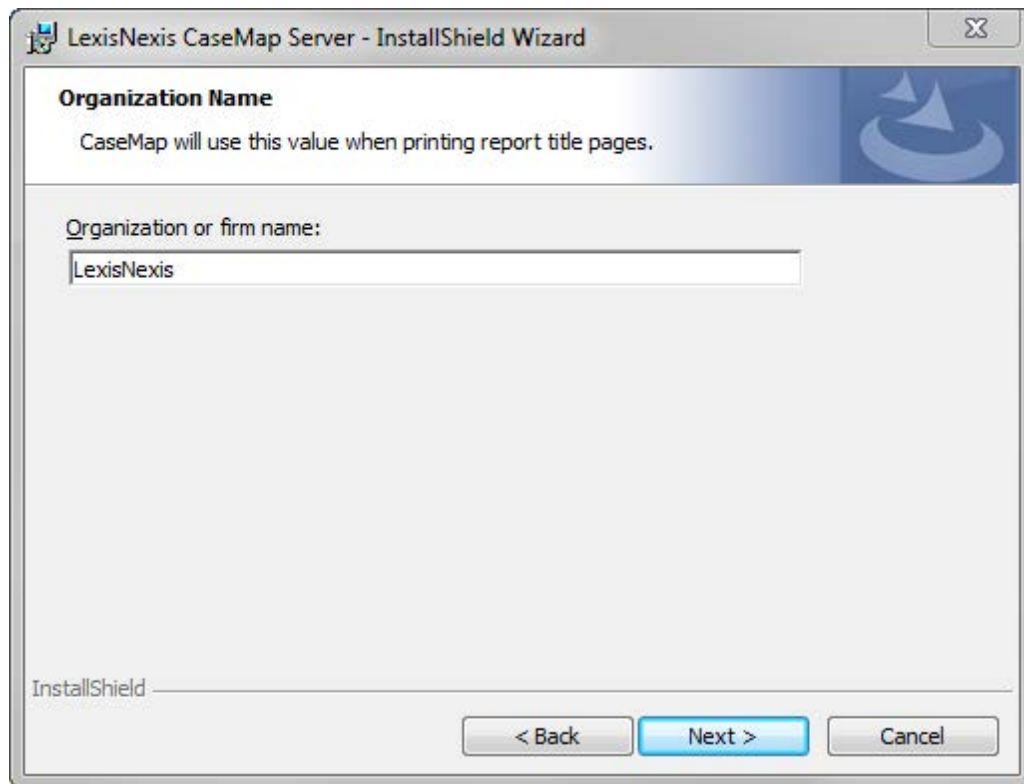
LexisNexis CaseMap Server - InstallShield Wizard

Organization Name

CaseMap will use this value when printing report title pages.

Organization or firm name:

LexisNexis

InstallShield

< Back
Next >
Cancel